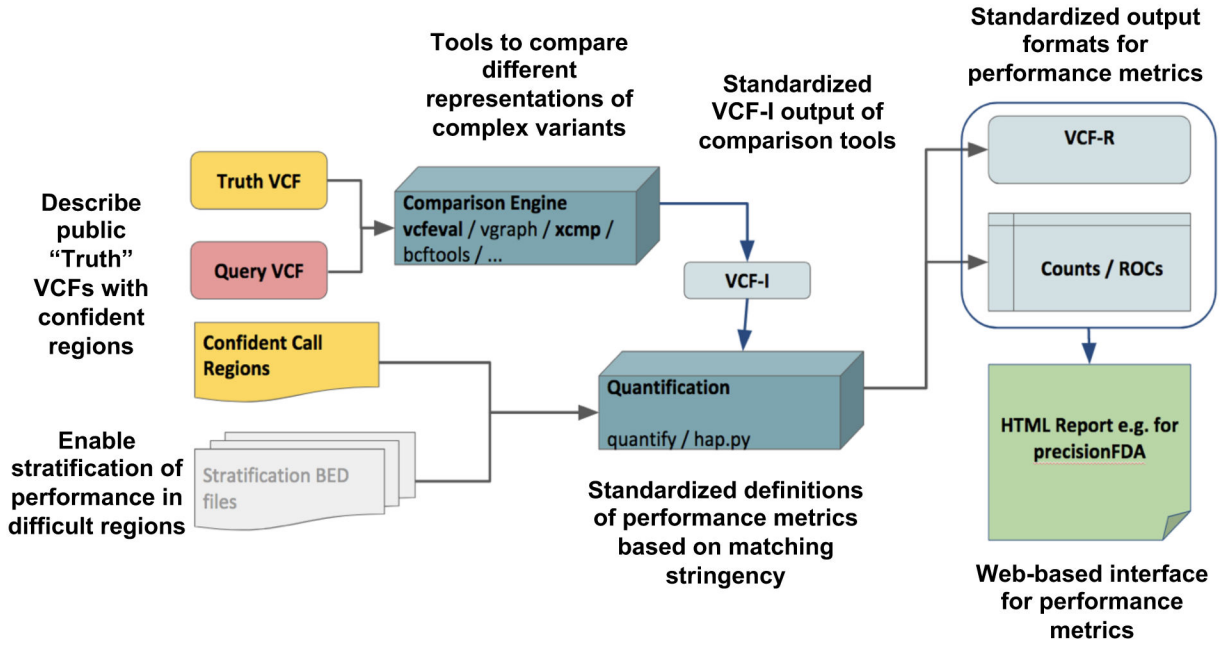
Tools to compare different representations of complex variants

Standardized VCF-I output of comparison tools

Standardized output formats for performance metrics

Describe public "Truth" VCFs with confident regions

Truth VCF

Query VCF

Comparison Engine
vcfeval / vgraph / xcmp / bcftools / ...

VCF-I

VCF-R

Counts / ROCs

Confident Call Regions

Quantification
quantify / hap.py

HTML Report e.g. for precisionFDA

Enable stratification of performance in difficult regions

Stratification BED files

Standardized definitions of performance metrics based on matching stringency

Web-based interface for performance metrics